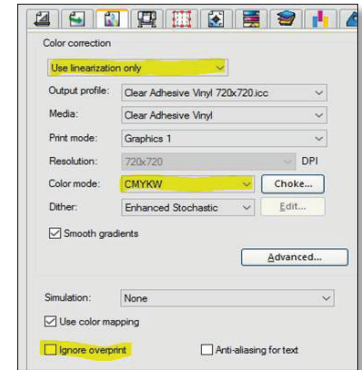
Color correction

Use linearization only

Output profile: Clear Adhesive Vinyl 720x720.icc

Media: Clear Adhesive Vinyl

Print mode: Graphics 1

Resolution: 720x720 DPI

Color mode: CMYKW Choke...

Dither: Enhanced Stochastic Edit...

Smooth gradients

Advanced...

Simulation: None

Use color mapping

Ignore overprint

Anti-aliasing for text